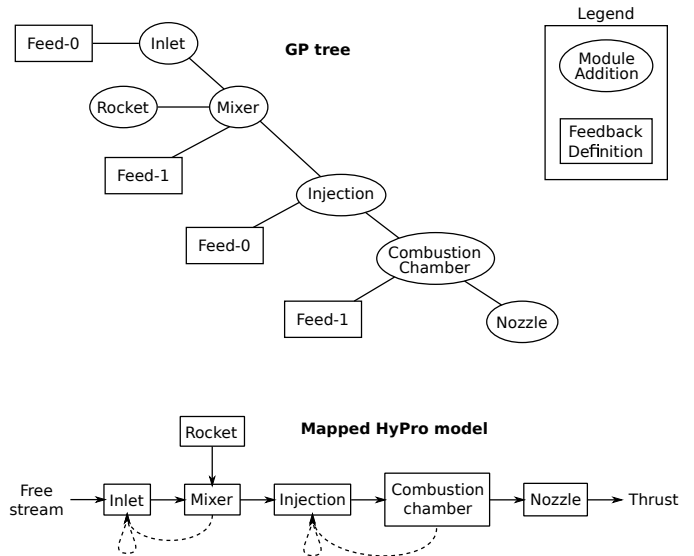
Feed-0
Inlet
GP tree
Legend
Module Addition
Feedback Definition
Rocket
Mixer
Feed-1
Injection
Feed-0
Combustion Chamber
Feed-1
Nozzle

Mapped HyPro model
Rocket
Free stream
Inlet
Mixer
Injection
Combustion chamber
Nozzle
Thrust